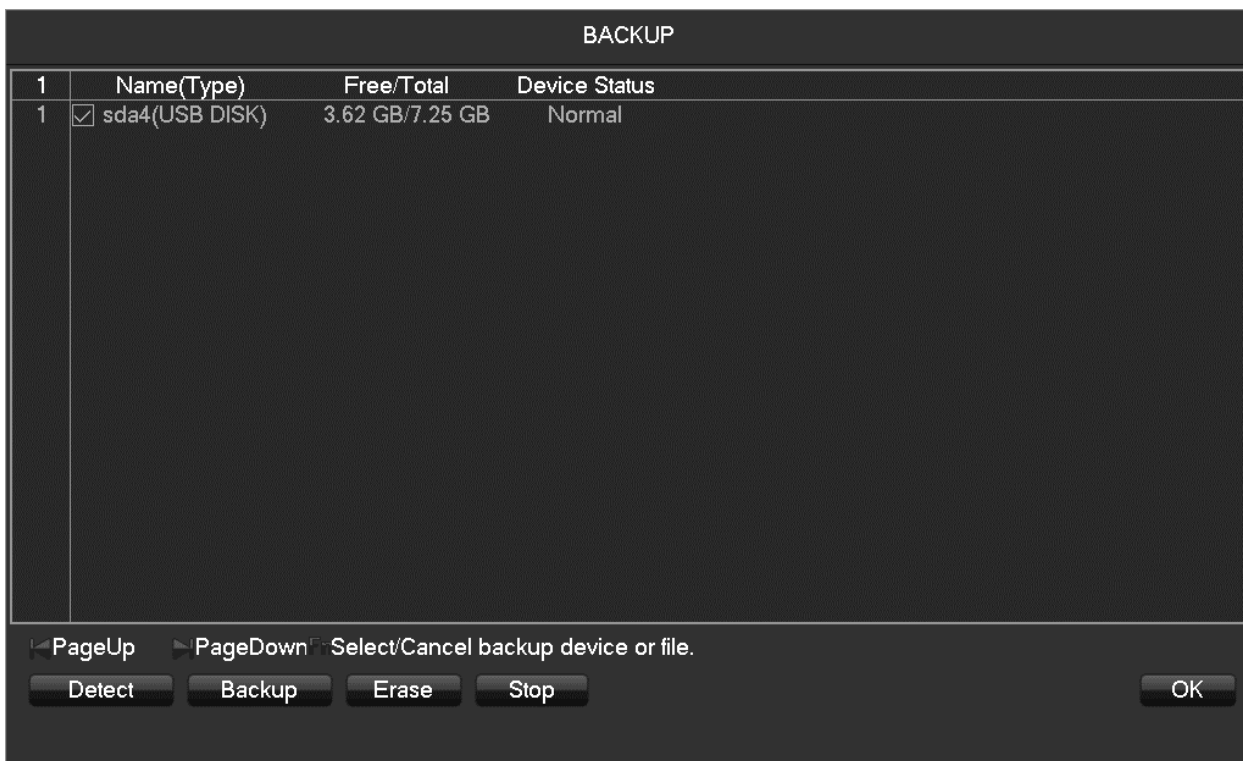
BACKUP

| 1 | Name(Type) | Free/Total | Device Status |
|---|---|---|---|
| 1 | ☑ sda4(USB DISK) | 3.62 GB/7.25 GB | Normal |

PageUp PageDown Select/Cancel backup device or file.

Detect Backup Erase Stop OK